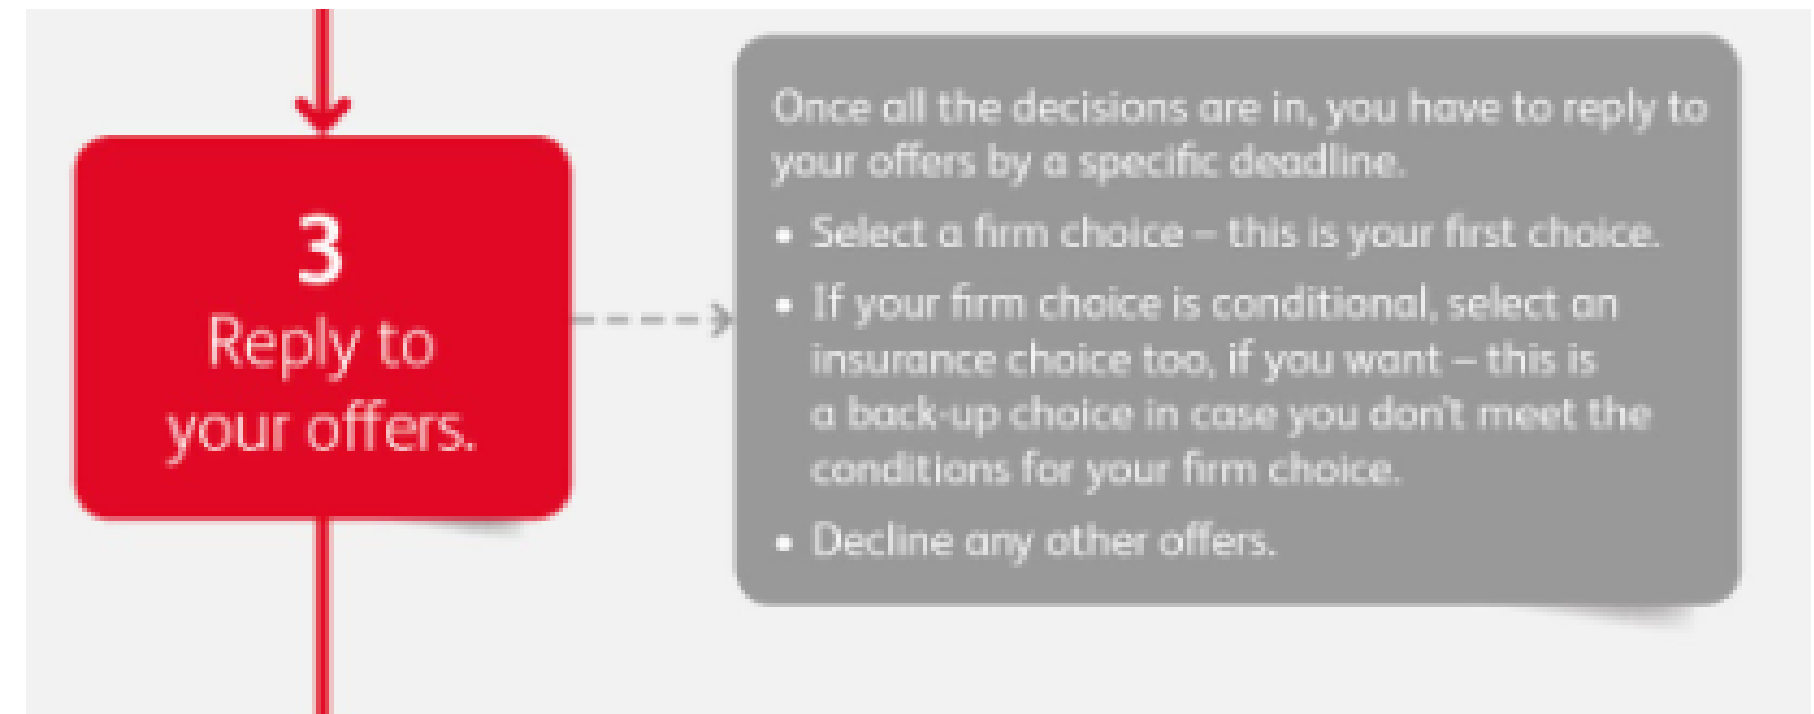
3
Reply to your offers.

Once all the decisions are in, you have to reply to your offers by a specific deadline.

• Select a firm choice – this is your first choice.
• If your firm choice is conditional, select an insurance choice too, if you want – this is a back-up choice in case you don't meet the conditions for your firm choice.
• Decline any other offers.